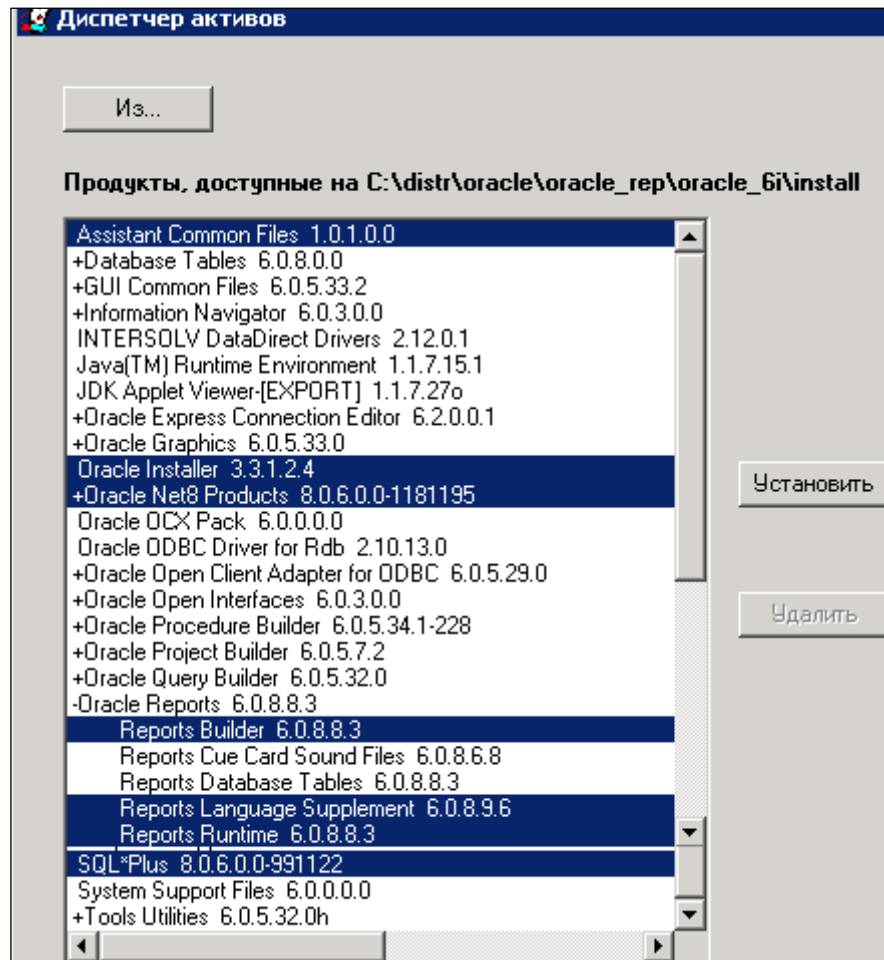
Диспетчер активов

Из...

Продукты, доступные на C:\distr\oracle\oracle_rep\oracle_6i\install

Assistant Common Files 1.0.1.0.0
+Database Tables 6.0.8.0.0
+GUI Common Files 6.0.5.33.2
+Information Navigator 6.0.3.0.0
INTERSOLV DataDirect Drivers 2.12.0.1
Java(TM) Runtime Environment 1.1.7.15.1
JDK Applet Viewer-[EXPORT] 1.1.7.27o
+Oracle Express Connection Editor 6.2.0.0.1
+Oracle Graphics 6.0.5.33.0
Oracle Installer 3.3.1.2.4
+Oracle Net8 Products 8.0.6.0.0-1181195
Oracle OCX Pack 6.0.0.0.0
Oracle ODBC Driver for Rdb 2.10.13.0
+Oracle Open Client Adapter for ODBC 6.0.5.29.0
+Oracle Open Interfaces 6.0.3.0.0
+Oracle Procedure Builder 6.0.5.34.1-228
+Oracle Project Builder 6.0.5.7.2
+Oracle Query Builder 6.0.5.32.0
-Oracle Reports 6.0.8.8.3
Reports Builder 6.0.8.8.3
Reports Cue Card Sound Files 6.0.8.6.8
Reports Database Tables 6.0.8.8.3
Reports Language Supplement 6.0.8.9.6
Reports Runtime 6.0.8.8.3
SQL*Plus 8.0.6.0.0-991122
System Support Files 6.0.0.0.0
+Tools Utilities 6.0.5.32.0h

Установить

Удалить